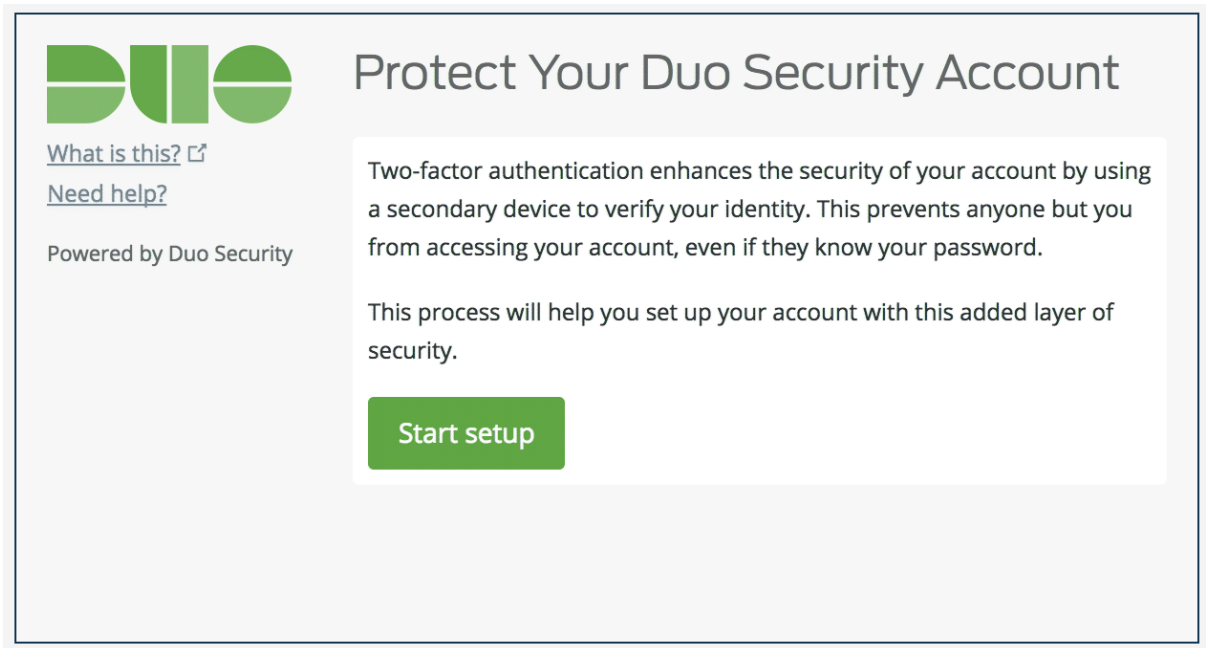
DUO

What is this?

Need help?

Powered by Duo Security

Protect Your Duo Security Account

Two-factor authentication enhances the security of your account by using a secondary device to verify your identity. This prevents anyone but you from accessing your account, even if they know your password.

This process will help you set up your account with this added layer of security.

Start setup